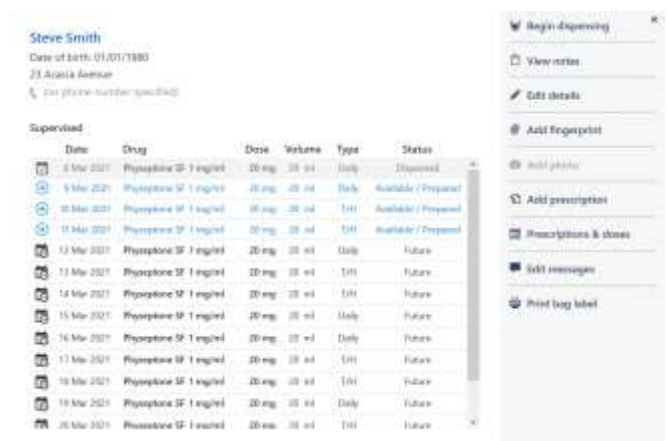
Steve Smith
Date of birth: 01/01/1980
23 Acacia Avenue
(no phone number specified)

Supervised

| | Date | Drug | Dose | Volume | Type | Status |
|---|---|---|---|---|---|---|
| | 8 Mar 2021 | Physeptone SF 1 mg/ml | 20 mg | 20 ml | Daily | Dispensed |
| | 9 Mar 2021 | Physeptone SF 1 mg/ml | 20 mg | 20 ml | Daily | Available / Prepared |
| | 10 Mar 2021 | Physeptone SF 1 mg/ml | 20 mg | 20 ml | T/H | Available / Prepared |
| | 11 Mar 2021 | Physeptone SF 1 mg/ml | 20 mg | 20 ml | T/H | Available / Prepared |
| | 12 Mar 2021 | Physeptone SF 1 mg/ml | 20 mg | 20 ml | Daily | Future |
| | 13 Mar 2021 | Physeptone SF 1 mg/ml | 20 mg | 20 ml | T/H | Future |
| | 14 Mar 2021 | Physeptone SF 1 mg/ml | 20 mg | 20 ml | T/H | Future |
| | 15 Mar 2021 | Physeptone SF 1 mg/ml | 20 mg | 20 ml | Daily | Future |
| | 16 Mar 2021 | Physeptone SF 1 mg/ml | 20 mg | 20 ml | Daily | Future |
| | 17 Mar 2021 | Physeptone SF 1 mg/ml | 20 mg | 20 ml | T/H | Future |
| | 18 Mar 2021 | Physeptone SF 1 mg/ml | 20 mg | 20 ml | T/H | Future |
| | 19 Mar 2021 | Physeptone SF 1 mg/ml | 20 mg | 20 ml | Daily | Future |
| | 20 Mar 2021 | Physeptone SF 1 mg/ml | 20 mg | 20 ml | T/H | Future |

Begin dispensing
View notes
Edit details
Add fingerprint
Add photo
Add prescription
Prescriptions & doses
Edit messages
Print bag label